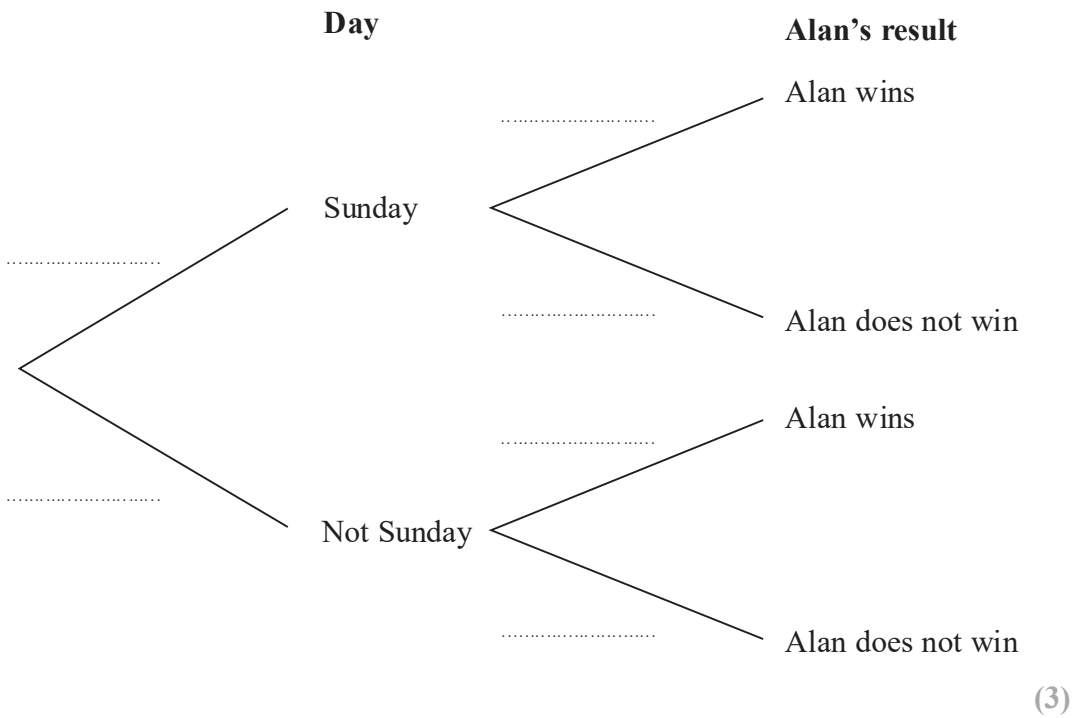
Day

Alan's result

..............................

Alan wins

Sunday

..............................

..............................

Alan does not win

..............................

Alan wins

..............................

Not Sunday

..............................

Alan does not win

(3)